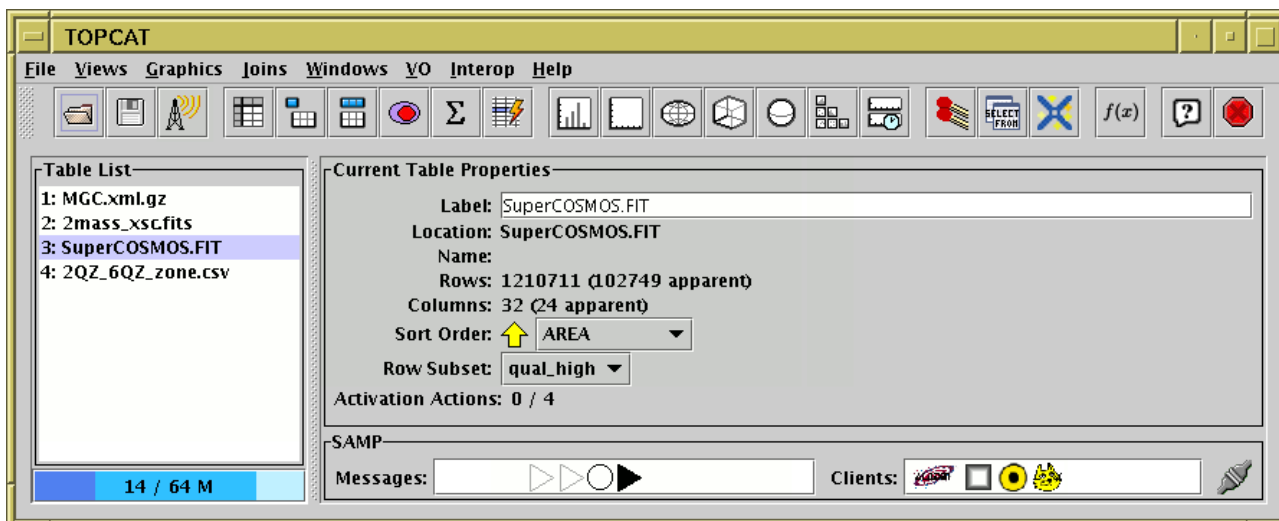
TOPCAT

File Views Graphics Joins Windows VO Interop Help

SELECT FROM

$f(x)$

Table List
1: MGC.xml.gz
2: 2mass_xsc.fits
3: SuperCOSMOS.FIT
4: 2QZ_6QZ_zone.csv

14 / 64 M

Current Table Properties
Label: SuperCOSMOS.FIT
Location: SuperCOSMOS.FIT
Name:
Rows: 1210711 (102749 apparent)
Columns: 32 (24 apparent)
Sort Order: AREA
Row Subset: qual_high
Activation Actions: 0 / 4

SAMP
Messages:
Clients: